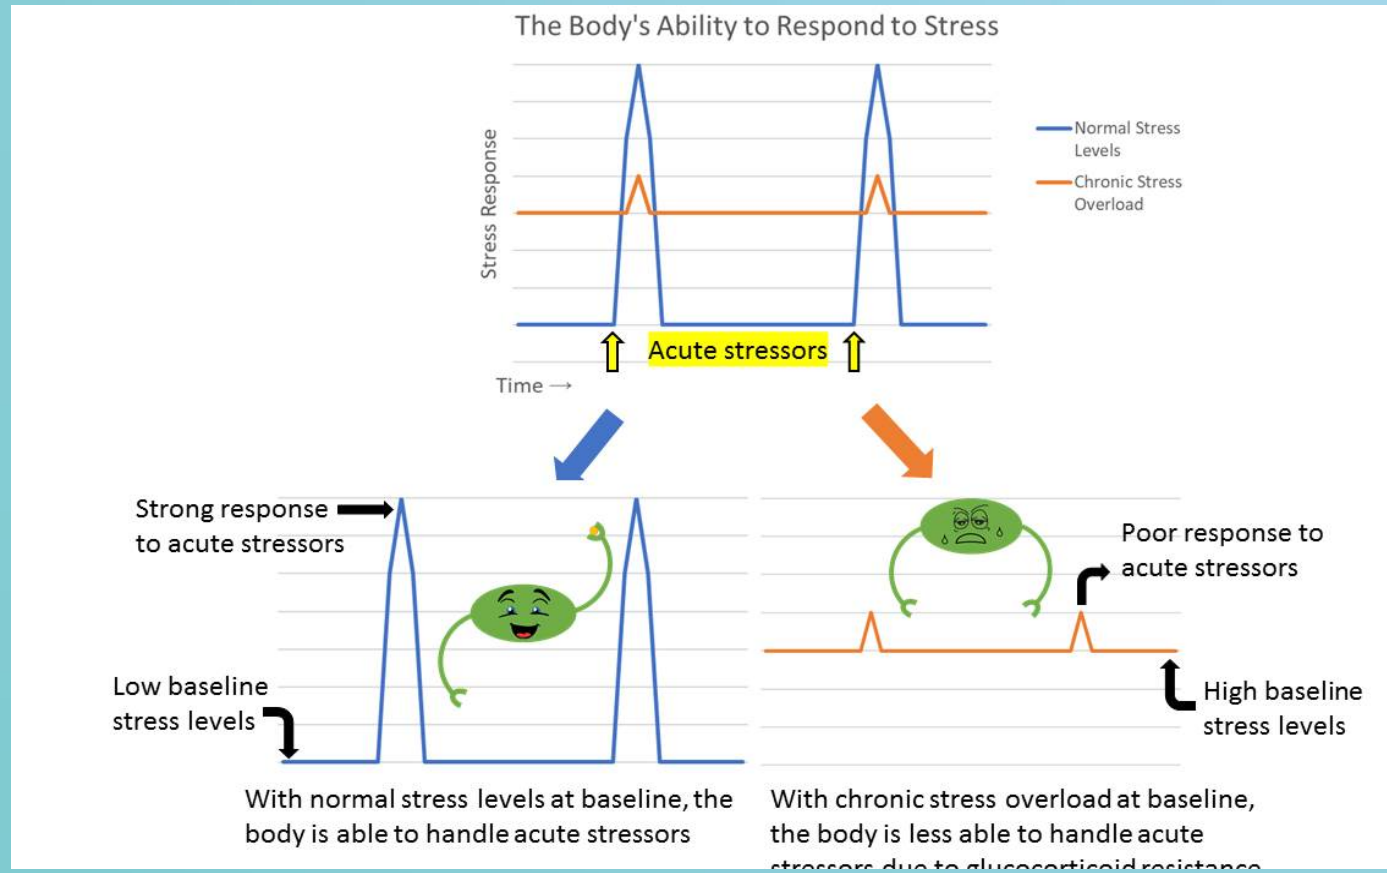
The Body's Ability to Respond to Stress

Stress Response

Normal Stress Levels

Chronic Stress Overload

Acute stressors

Time →

Strong response to acute stressors

Low baseline stress levels

Poor response to acute stressors

High baseline stress levels

With normal stress levels at baseline, the body is able to handle acute stressors

With chronic stress overload at baseline, the body is less able to handle acute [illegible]